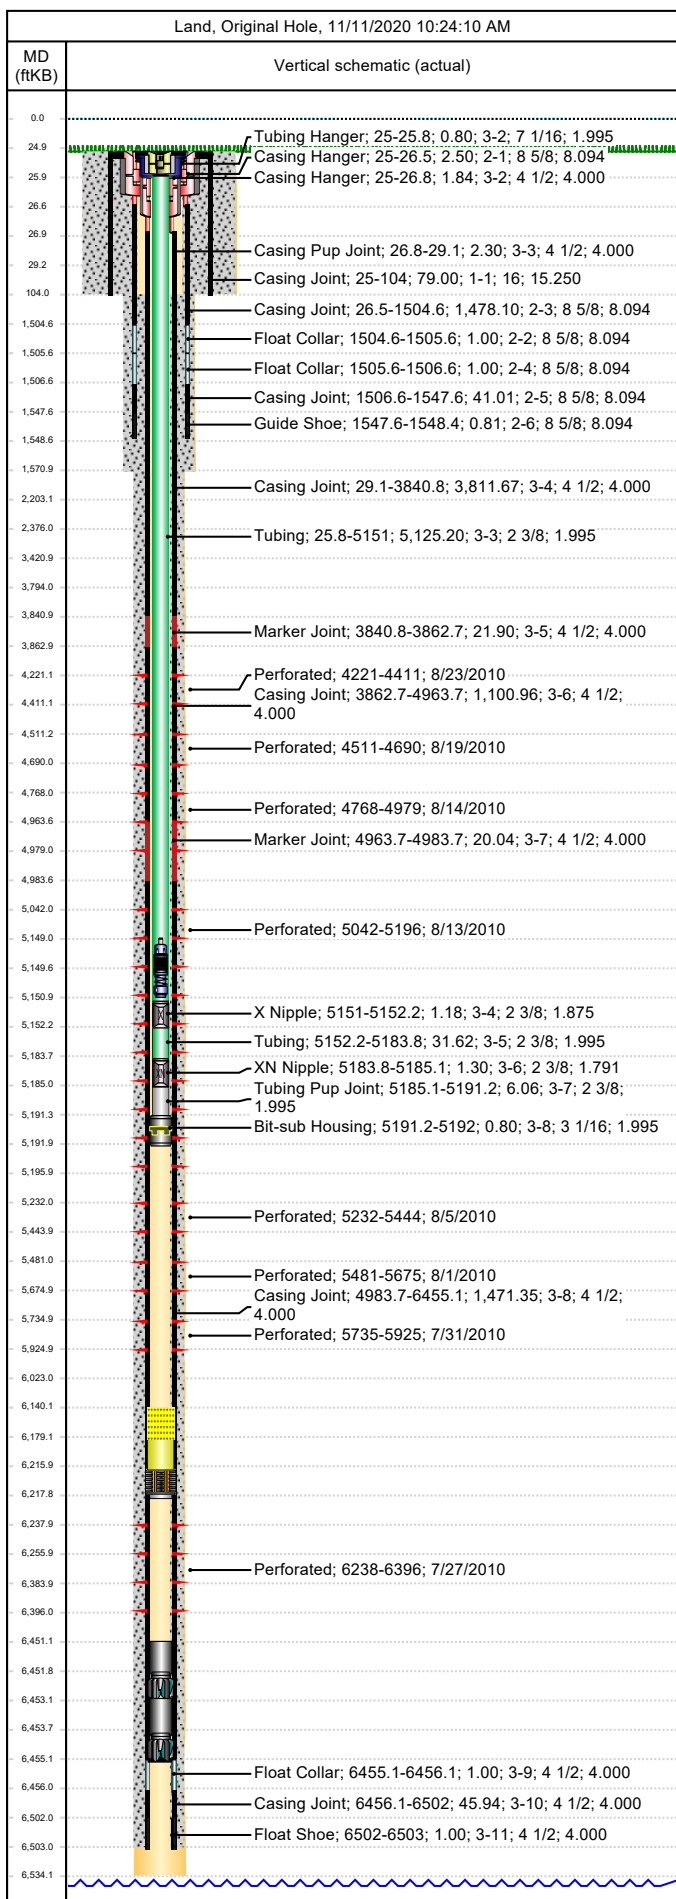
Land, Original Hole, 11/11/2020 10:24:10 AM

| MD (ftKB) | Vertical schematic (actual) |
|---|---|

0.0
24.9
25.9
26.6
26.9
29.2
104.0
1,504.6
1,505.6
1,506.6
1,547.6
1,548.6
1,570.9
2,203.1
2,376.0
3,420.9
3,794.0
3,840.9
3,862.9
4,221.1
4,411.1
4,511.2
4,690.0
4,768.0
4,963.6
4,979.0
4,983.6
5,042.0
5,149.0
5,149.6
5,150.9
5,152.2
5,183.7
5,185.0
5,191.3
5,191.9
5,195.9
5,232.0
5,443.9
5,481.0
5,674.9
5,734.9
5,924.9
6,023.0
6,140.1
6,179.1
6,215.9
6,217.8
6,237.9
6,255.9
6,383.9
6,396.0
6,451.1
6,451.8
6,453.1
6,453.7
6,455.1
6,456.0
6,502.0
6,503.0
6,534.1

Tubing Hanger; 25-25.8; 0.80; 3-2; 7 1/16; 1.995
Casing Hanger; 25-26.5; 2.50; 2-1; 8 5/8; 8.094
Casing Hanger; 25-26.8; 1.84; 3-2; 4 1/2; 4.000
Casing Pup Joint; 26.8-29.1; 2.30; 3-3; 4 1/2; 4.000
Casing Joint; 25-104; 79.00; 1-1; 16; 15.250
Casing Joint; 26.5-1504.6; 1,478.10; 2-3; 8 5/8; 8.094
Float Collar; 1504.6-1505.6; 1.00; 2-2; 8 5/8; 8.094
Float Collar; 1505.6-1506.6; 1.00; 2-4; 8 5/8; 8.094
Casing Joint; 1506.6-1547.6; 41.01; 2-5; 8 5/8; 8.094
Guide Shoe; 1547.6-1548.4; 0.81; 2-6; 8 5/8; 8.094
Casing Joint; 29.1-3840.8; 3,811.67; 3-4; 4 1/2; 4.000
Tubing; 25.8-5151; 5,125.20; 3-3; 2 3/8; 1.995
Marker Joint; 3840.8-3862.7; 21.90; 3-5; 4 1/2; 4.000
Perforated; 4221-4411; 8/23/2010
Casing Joint; 3862.7-4963.7; 1,100.96; 3-6; 4 1/2; 4.000
Perforated; 4511-4690; 8/19/2010
Perforated; 4768-4979; 8/14/2010
Marker Joint; 4963.7-4983.7; 20.04; 3-7; 4 1/2; 4.000
Perforated; 5042-5196; 8/13/2010
X Nipple; 5151-5152.2; 1.18; 3-4; 2 3/8; 1.875
Tubing; 5152.2-5183.8; 31.62; 3-5; 2 3/8; 1.995
XN Nipple; 5183.8-5185.1; 1.30; 3-6; 2 3/8; 1.791
Tubing Pup Joint; 5185.1-5191.2; 6.06; 3-7; 2 3/8; 1.995
Bit-sub Housing; 5191.2-5192; 0.80; 3-8; 3 1/16; 1.995
Perforated; 5232-5444; 8/5/2010
Perforated; 5481-5675; 8/1/2010
Casing Joint; 4983.7-6455.1; 1,471.35; 3-8; 4 1/2; 4.000
Perforated; 5735-5925; 7/31/2010
Perforated; 6238-6396; 7/27/2010
Float Collar; 6455.1-6456.1; 1.00; 3-9; 4 1/2; 4.000
Casing Joint; 6456.1-6502; 45.94; 3-10; 4 1/2; 4.000
Float Shoe; 6502-6503; 1.00; 3-11; 4 1/2; 4.000